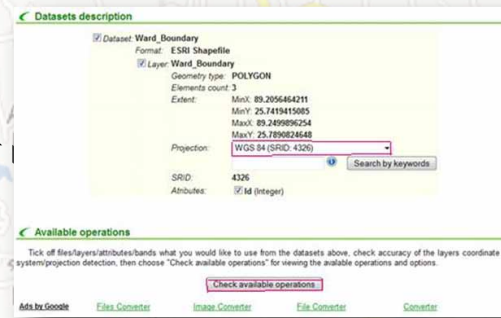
Datasets description

Dataset: Ward_Boundary
Format: ESRI Shapefile
Layer: Ward_Boundary
Geometry type: POLYGON
Elements count: 3
Extent: MinX: 89.2056464211
MinY: 25.7419415085
MaxX: 89.2499896254
MaxY: 25.7890824648
Projection: WGS 84 (SRID: 4326)
Search by keywords
SRID: 4326
Atributes: Id (Integer)

Available operations

Tick off files/layers/attributes/bands what you would like to use from the datasets above, check accuracy of the layers coordinate system/projection detection, then choose "Check available operations" for viewing the available operations and options.

Check available operations

Ads by Google Files Converter Image Converter File Converter Converter